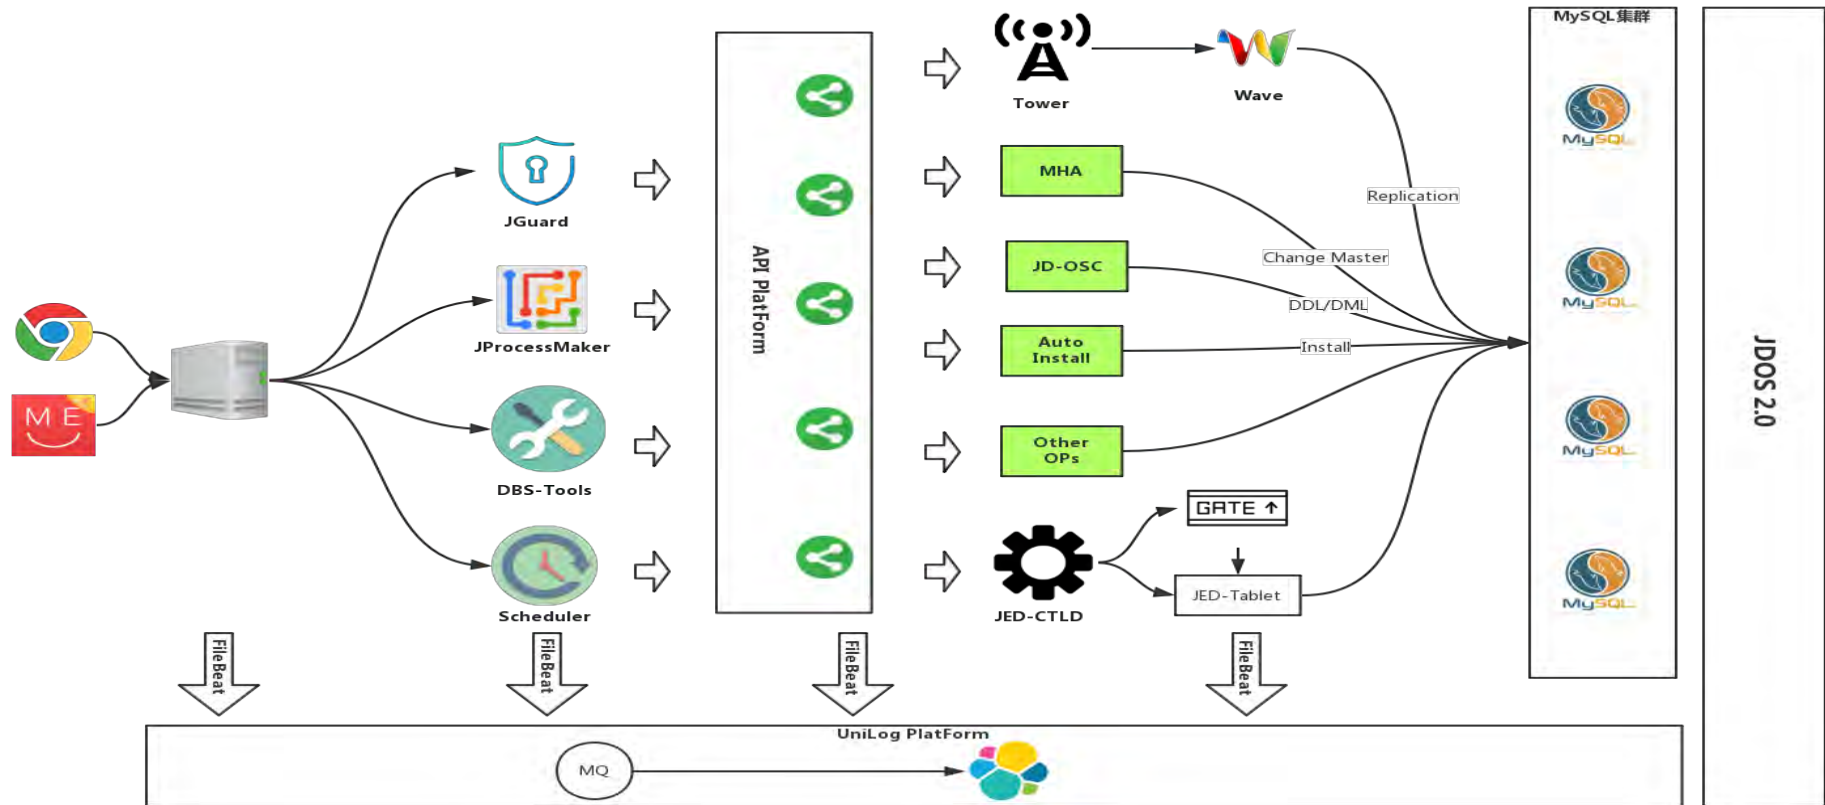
MySQL集群

M E

JGuard

JProcessMaker

DBS-Tools

Scheduler

API PlatForm

Tower

Wave

MHA

JD-OSC

Auto Install

Other OPs

JED-CTLD

GATE

JED-Tablet

Replication

Change Master

DDL/DML

Install

MySQL

MySQL

MySQL

MySQL

JDOS 2.0

FileBeat

FileBeat

FileBeat

FileBeat

UniLog PlatForm

MQ